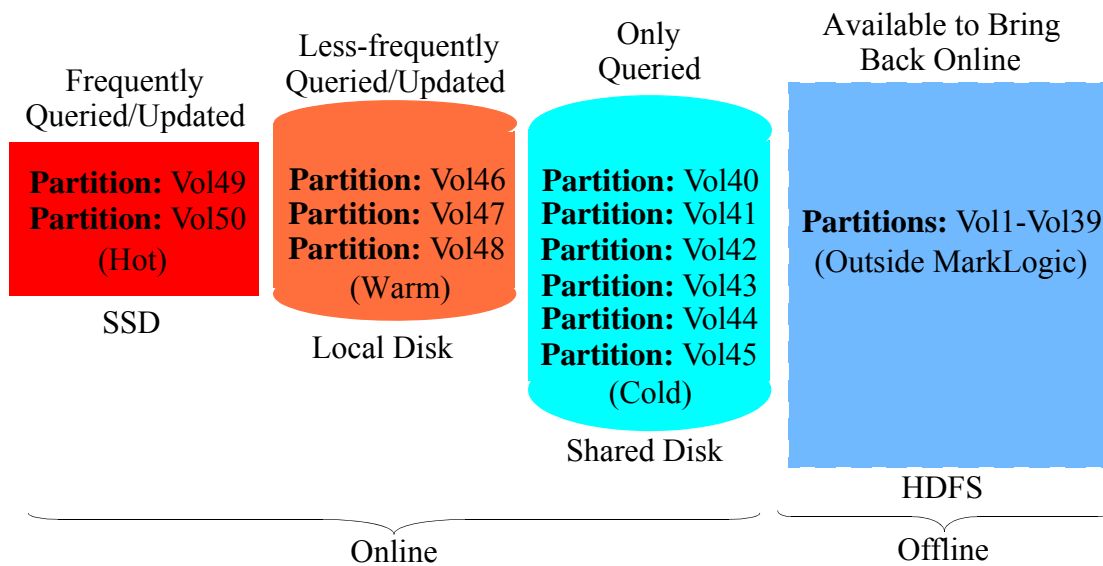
Frequently Queried/Updated

**Partition:** Vol49
**Partition:** Vol50
(Hot)

SSD

Less-frequently Queried/Updated

**Partition:** Vol46
**Partition:** Vol47
**Partition:** Vol48
(Warm)

Local Disk

Only Queried

**Partition:** Vol40
**Partition:** Vol41
**Partition:** Vol42
**Partition:** Vol43
**Partition:** Vol44
**Partition:** Vol45
(Cold)

Shared Disk

Available to Bring Back Online

**Partitions:** Vol1-Vol39
(Outside MarkLogic)

HDFS

Online

Offline